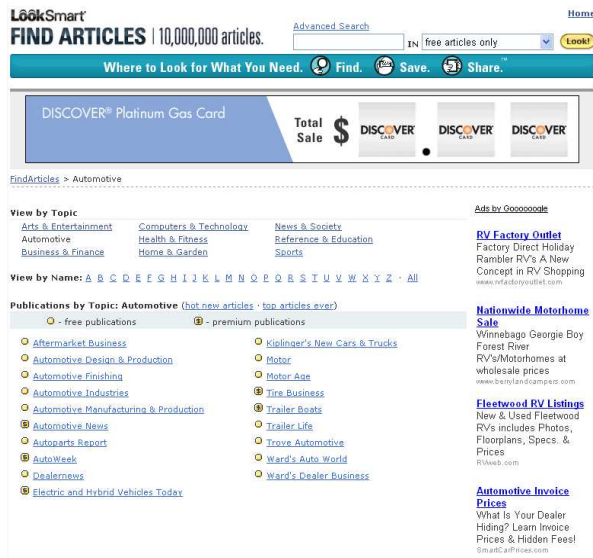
LookSmart
FIND ARTICLES | 10,000,000 articles.

Advanced Search

IN free articles only Look!

Home

Where to Look for What You Need. Find. Save. Share.

DISCOVER® Platinum Gas Card
Total Sale $ DISCOVER DISCOVER DISCOVER

FindArticles > Automotive

View by Topic

| Arts & Entertainment | Computers & Technology | News & Society |
|---|---|---|
| Automotive | Health & Fitness | Reference & Education |
| Business & Finance | Home & Garden | Sports |

View by Name: A B C D E F G H I J K L M N O P Q R S T U V W X Y Z · All

Publications by Topic: Automotive (hot new articles · top articles ever)

- free publications $ - premium publications

Aftermarket Business
Automotive Design & Production
Automotive Finishing
Automotive Industries
Automotive Manufacturing & Production
Automotive News
Autoparts Report
AutoWeek
Dealernews
Electric and Hybrid Vehicles Today

Kiplinger's New Cars & Trucks
Motor
Motor Age
Tire Business
Trailer Boats
Trailer Life
Trove Automotive
Ward's Auto World
Ward's Dealer Business

Ads by Goooooogle

RV Factory Outlet
Factory Direct Holiday Rambler RV's A New Concept in RV Shopping
www.rvfactoryoutlet.com

Nationwide Motorhome Sale
Winnebago Georgie Boy Forest River RV's/Motorhomes at wholesale prices
www.berrylandcampers.com

Fleetwood RV Listings
New & Used Fleetwood RVs includes Photos, Floorplans, Specs. & Prices
RVweb.com

Automotive Invoice Prices
What Is Your Dealer Hiding? Learn Invoice Prices & Hidden Fees!
SmartCarPrices.com